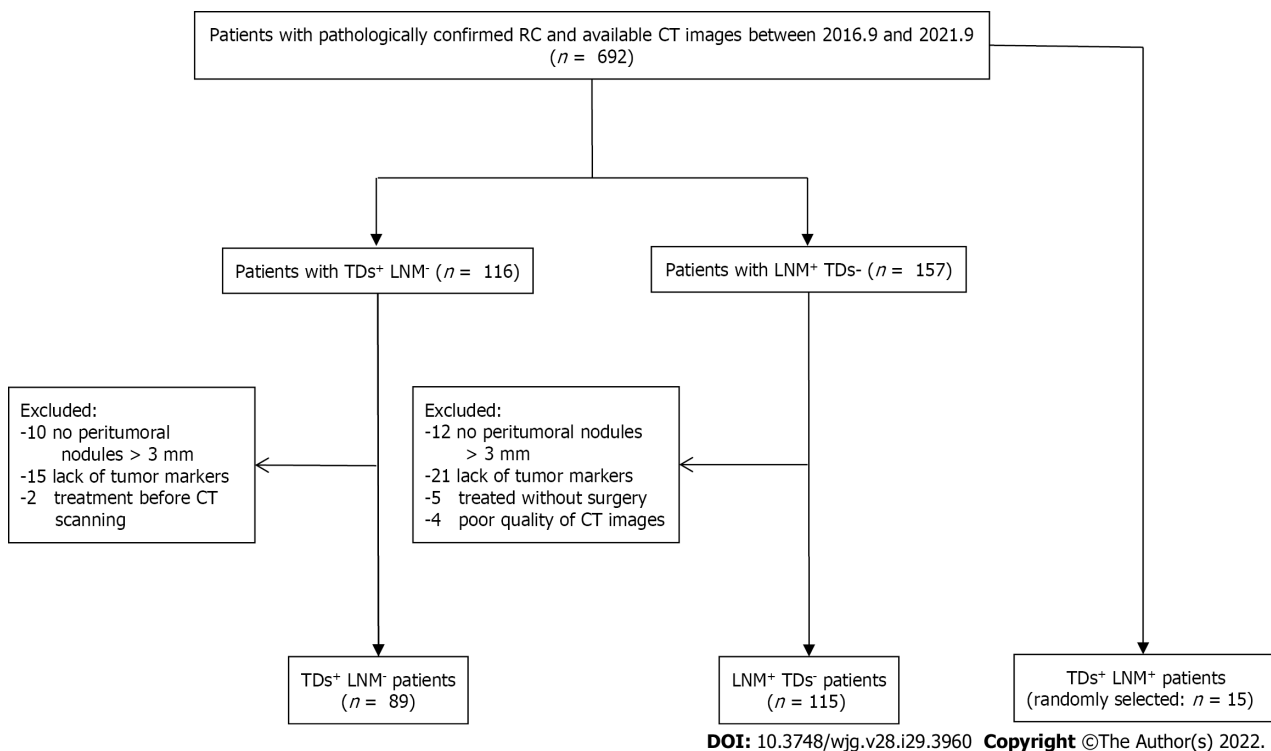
Patients with pathologically confirmed RC and available CT images between 2016.9 and 2021.9 ($n$ = 692)

Patients with TDs$^+$ LNM$^-$ ($n$ = 116)

Patients with LNM$^+$ TDs- ($n$ = 157)

Excluded:
-10 no peritumoral nodules > 3 mm
-15 lack of tumor markers
-2 treatment before CT scanning

Excluded:
-12 no peritumoral nodules > 3 mm
-21 lack of tumor markers
-5 treated without surgery
-4 poor quality of CT images

TDs$^+$ LNM$^-$ patients ($n$ = 89)

LNM$^+$ TDs$^-$ patients ($n$ = 115)

TDs$^+$ LNM$^+$ patients (randomly selected: $n$ = 15)

DOI: 10.3748/wjg.v28.i29.3960 Copyright ©The Author(s) 2022.